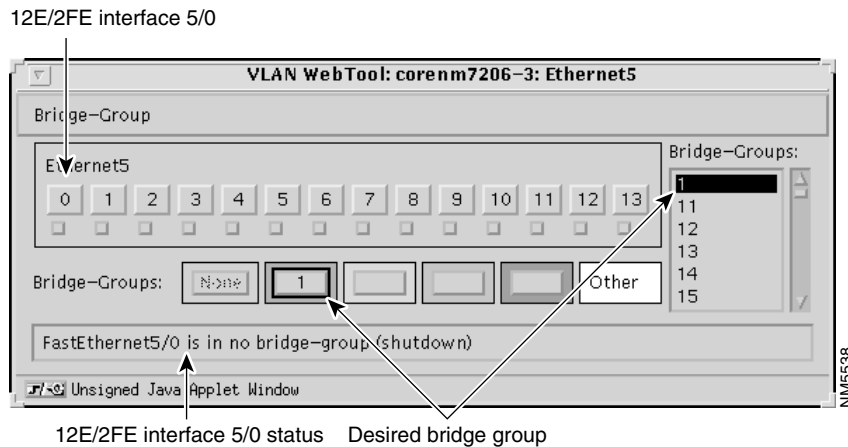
12E/2FE interface 5/0

VLAN WebTool: corenm7206-3: Ethernet5

Bridge-Group

Ethernet5

0 1 2 3 4 5 6 7 8 9 10 11 12 13

Bridge-Groups:

1
11
12
13
14
15

Bridge-Groups: None 1 Other

FastEthernet5/0 is in no bridge-group (shutdown)

Unsigned Java Applet Window

12E/2FE interface 5/0 status Desired bridge group

NM5538